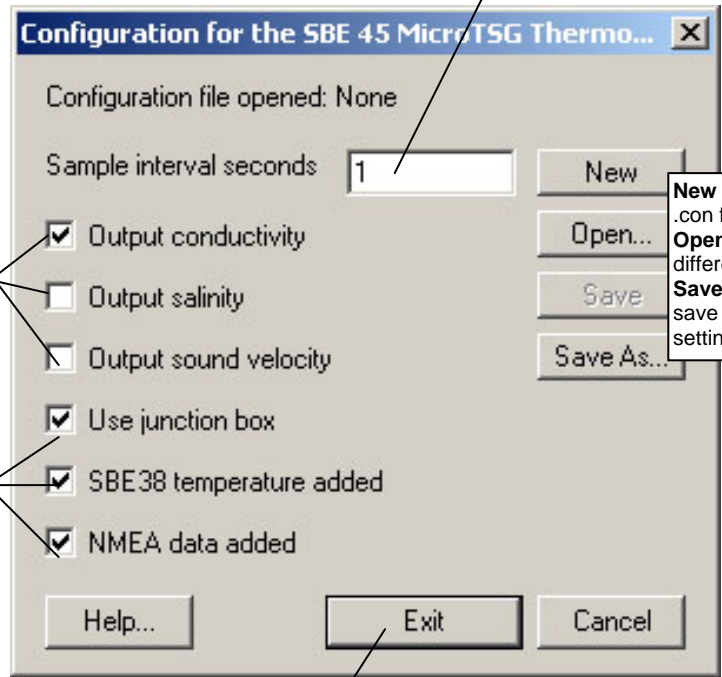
Configuration for the SBE 45 MicroTSG Thermo... X

Configuration file opened: None

Sample interval seconds 1

New

Open...

Save

Save As...

New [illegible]
.con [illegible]
Open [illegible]
differ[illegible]
Save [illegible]
save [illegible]
settin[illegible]

Output conductivity

Output salinity

Output sound velocity

Use junction box

SBE38 temperature added

NMEA data added

Help...

Exit

Cancel